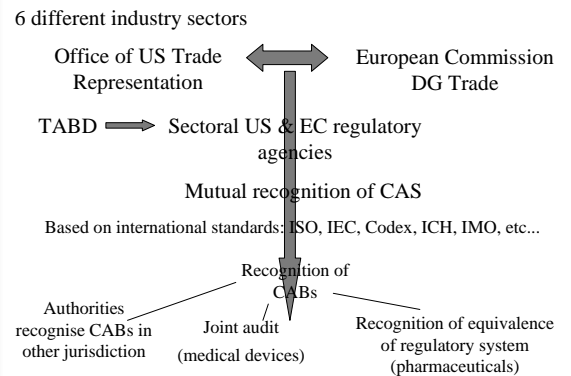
6 different industry sectors

Office of US Trade Representation

European Commission DG Trade

TABD

Sectoral US & EC regulatory agencies

Mutual recognition of CAS

Based on international standards: ISO, IEC, Codex, ICH, IMO, etc...

Recognition of CABs

Authorities recognise CABs in other jurisdiction

Joint audit (medical devices)

Recognition of equivalence of regulatory system (pharmaceuticals)